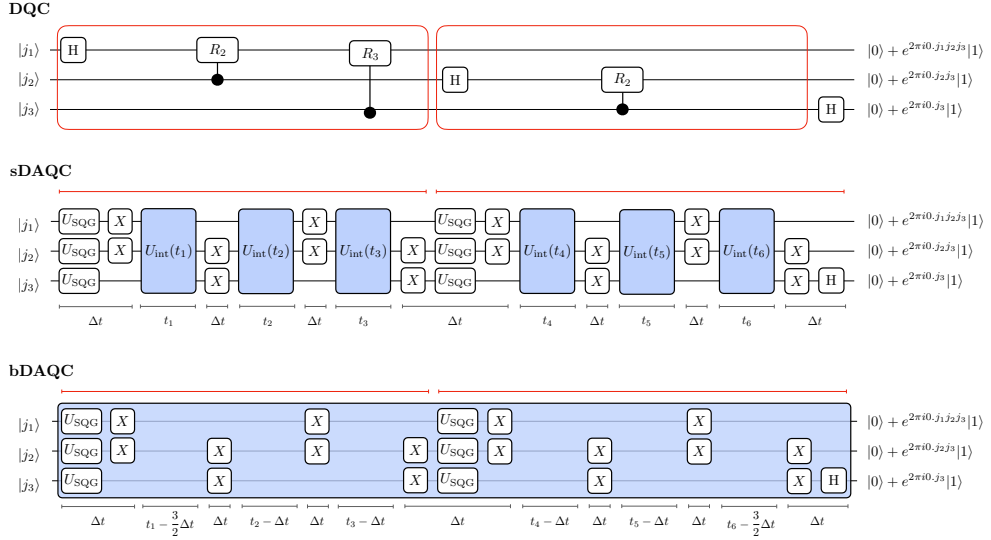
DQC

$|j_1\rangle$ H $R_2$ $R_3$ $|0\rangle + e^{2\pi i 0.j_1 j_2 j_3}|1\rangle$

$|j_2\rangle$ H $R_2$ $|0\rangle + e^{2\pi i 0.j_2 j_3}|1\rangle$

$|j_3\rangle$ H $|0\rangle + e^{2\pi i 0.j_3}|1\rangle$

sDAQC

$|j_1\rangle$ $U_{\text{SQG}}$ $X$ $X$ $U_{\text{SQG}}$ $X$ $X$ $|0\rangle + e^{2\pi i 0.j_1 j_2 j_3}|1\rangle$

$|j_2\rangle$ $U_{\text{SQG}}$ $X$ $U_{\text{int}}(t_1)$ $X$ $U_{\text{int}}(t_2)$ $X$ $U_{\text{int}}(t_3)$ $X$ $U_{\text{SQG}}$ $X$ $U_{\text{int}}(t_4)$ $X$ $U_{\text{int}}(t_5)$ $X$ $U_{\text{int}}(t_6)$ $X$ $|0\rangle + e^{2\pi i 0.j_2 j_3}|1\rangle$

$|j_3\rangle$ $U_{\text{SQG}}$ $X$ $X$ $U_{\text{SQG}}$ $X$ $X$ H $|0\rangle + e^{2\pi i 0.j_3}|1\rangle$

$\Delta t$ $t_1$ $\Delta t$ $t_2$ $\Delta t$ $t_3$ $\Delta t$ $t_4$ $\Delta t$ $t_5$ $\Delta t$ $t_6$ $\Delta t$

bDAQC

$|j_1\rangle$ $U_{\text{SQG}}$ $X$ $X$ $U_{\text{SQG}}$ $X$ $X$ $|0\rangle + e^{2\pi i 0.j_1 j_2 j_3}|1\rangle$

$|j_2\rangle$ $U_{\text{SQG}}$ $X$ $X$ $X$ $X$ $U_{\text{SQG}}$ $X$ $X$ $X$ $X$ $|0\rangle + e^{2\pi i 0.j_2 j_3}|1\rangle$

$|j_3\rangle$ $U_{\text{SQG}}$ $X$ $X$ $U_{\text{SQG}}$ $X$ $X$ H $|0\rangle + e^{2\pi i 0.j_3}|1\rangle$

$\Delta t$ $t_1 - \frac{3}{2}\Delta t$ $\Delta t$ $t_2 - \Delta t$ $\Delta t$ $t_3 - \Delta t$ $\Delta t$ $t_4 - \Delta t$ $\Delta t$ $t_5 - \Delta t$ $\Delta t$ $t_6 - \frac{3}{2}\Delta t$ $\Delta t$